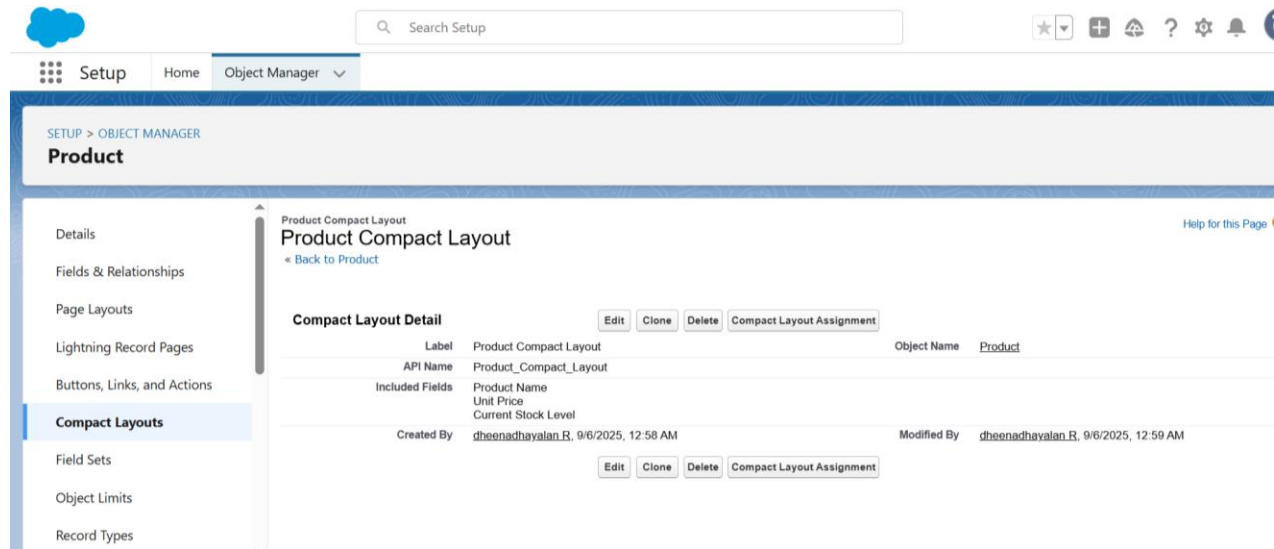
Search Setup

Setup Home Object Manager

SETUP > OBJECT MANAGER
Product

Details
Fields & Relationships
Page Layouts
Lightning Record Pages
Buttons, Links, and Actions
Compact Layouts
Field Sets
Object Limits
Record Types

Product Compact Layout
Product Compact Layout
« Back to Product

Help for this Page

Compact Layout Detail
Edit Clone Delete Compact Layout Assignment

| | | | |
|---|---|---|---|
| Label | Product Compact Layout | Object Name | Product |
| API Name | Product_Compact_Layout | | |
| Included Fields | Product Name<br>Unit Price<br>Current Stock Level | | |
| Created By | dheenadhayalan R, 9/6/2025, 12:58 AM | Modified By | dheenadhayalan R, 9/6/2025, 12:59 AM |

Edit Clone Delete Compact Layout Assignment